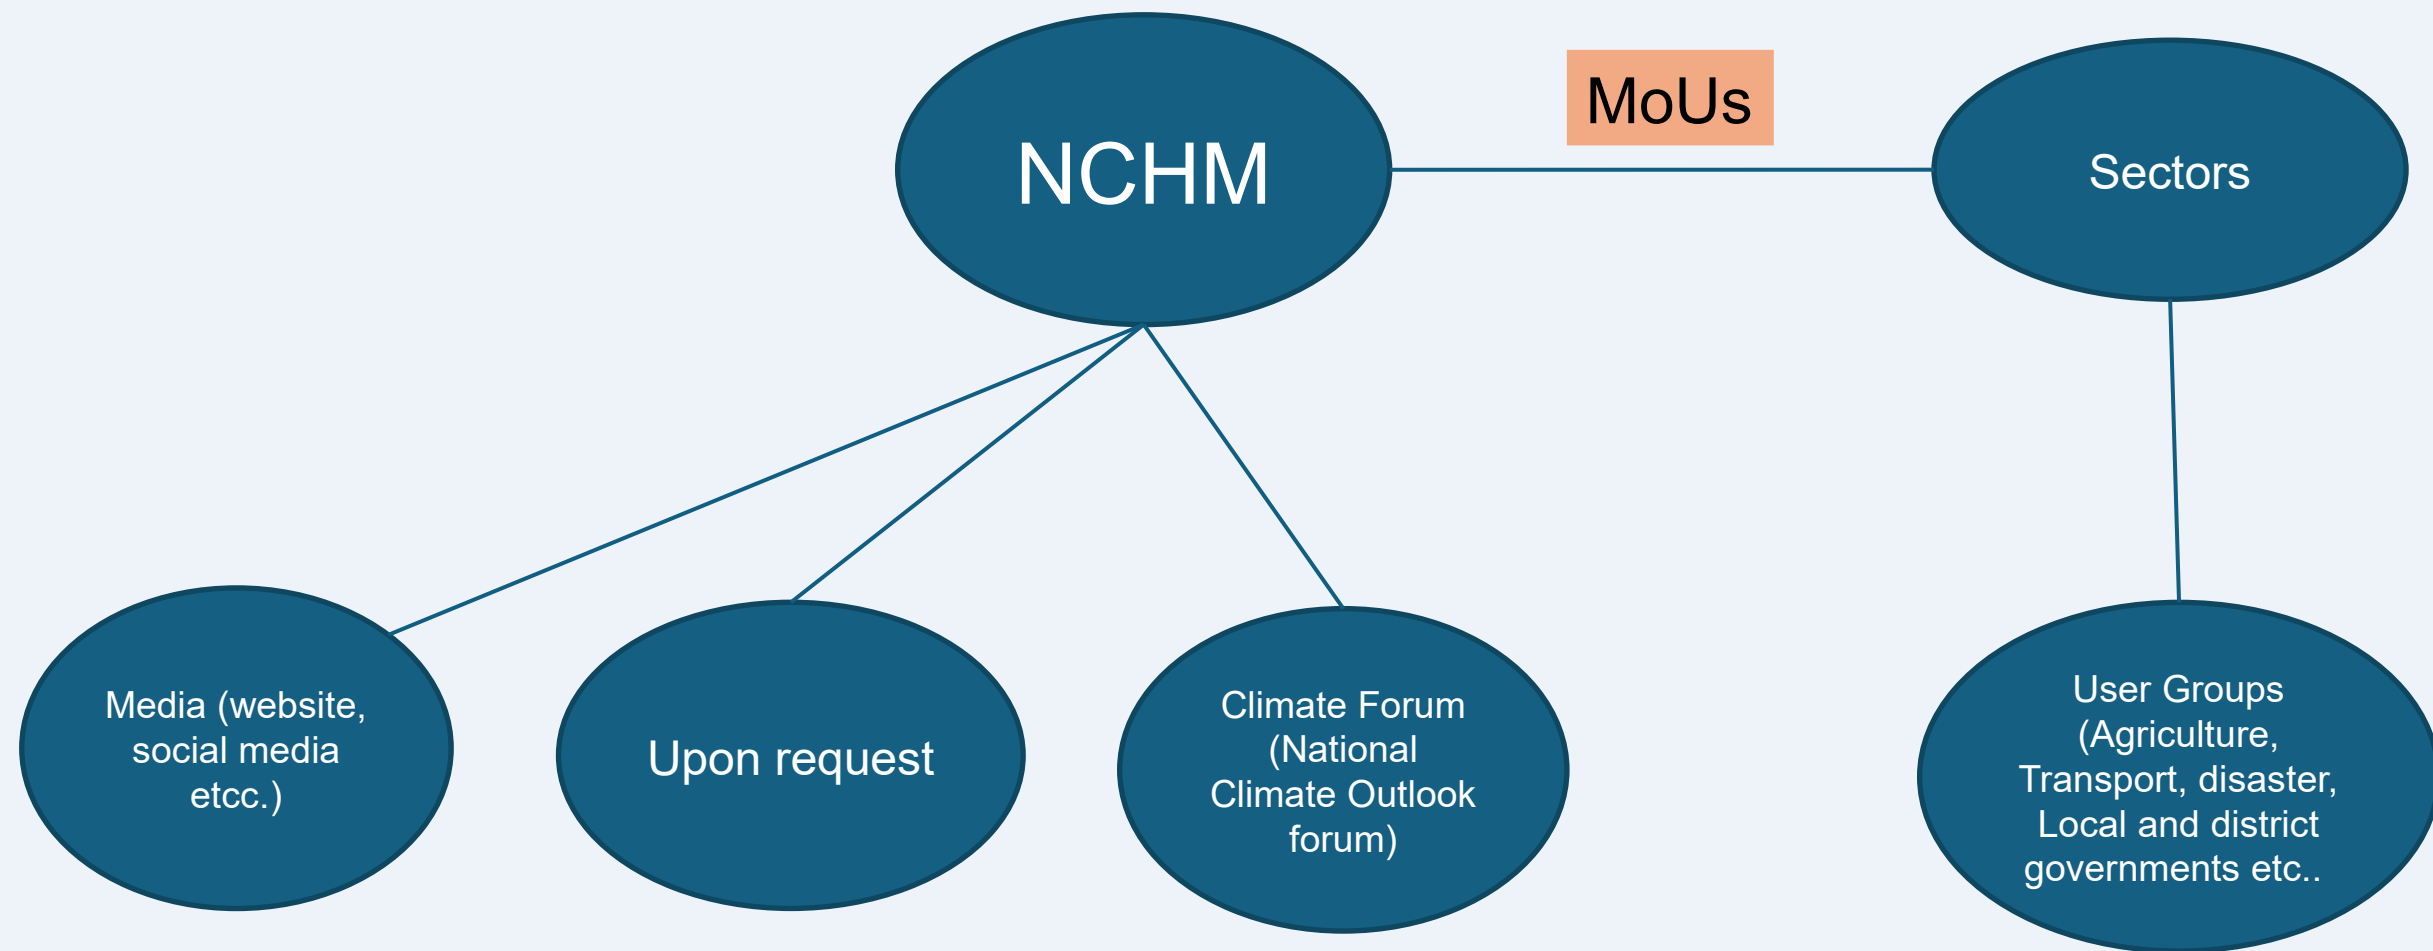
NCHM

MoUs

Sectors

Media (website, social media etcc.)

Upon request

Climate Forum (National Climate Outlook forum)

User Groups (Agriculture, Transport, disaster, Local and district governments etc..